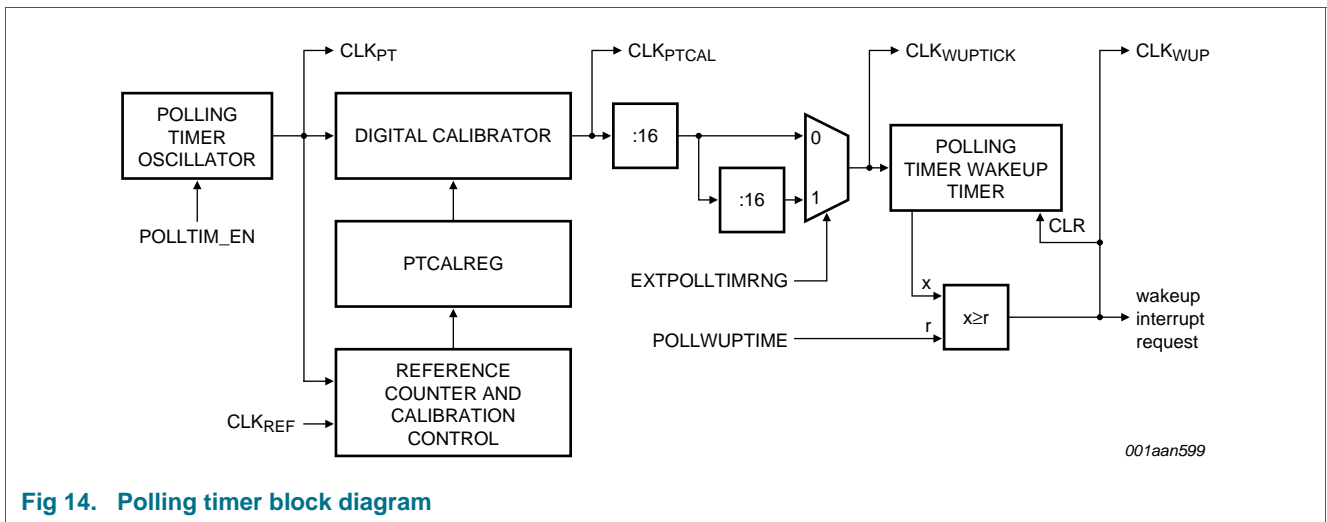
$CLK_{PT}$

$CLK_{PTCAL}$

$CLK_{WUPTICK}$

$CLK_{WUP}$

POLLING TIMER OSCILLATOR

DIGITAL CALIBRATOR

:16

0

1

POLLING TIMER WAKEUP TIMER

:16

POLLTIM_EN

PTCALREG

CLR

EXTPOLLTIMRNG

x

$x \geq r$

wakeup interrupt request

r

POLLWUPTIME

REFERENCE COUNTER AND CALIBRATION CONTROL

$CLK_{REF}$

001aan599

Fig 14. Polling timer block diagram